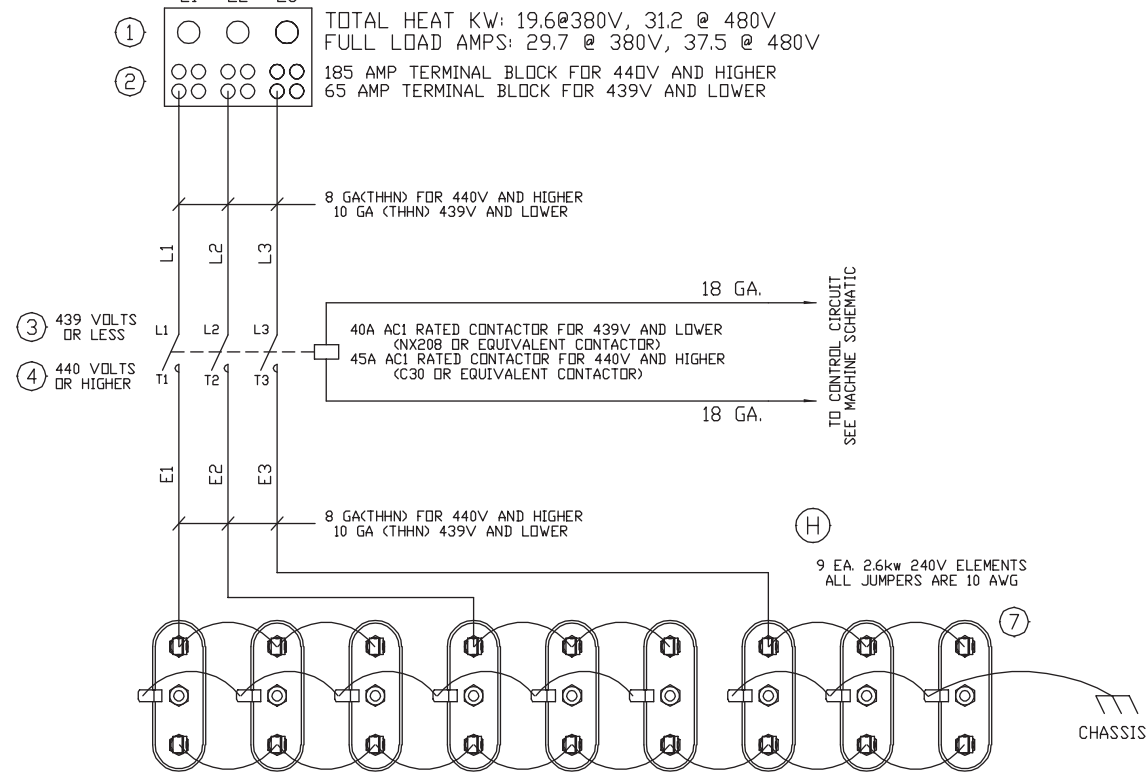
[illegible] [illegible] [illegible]

1

TOTAL HEAT KW: 19.6@380V, 31.2 @ 480V
FULL LOAD AMPS: 29.7 @ 380V, 37.5 @ 480V

2

185 AMP TERMINAL BLOCK FOR 440V AND HIGHER
65 AMP TERMINAL BLOCK FOR 439V AND LOWER

8 GA(THHN) FOR 440V AND HIGHER
10 GA (THHN) 439V AND LOWER

L1 L2 L3

18 GA.

3 439 VOLTS OR LESS

4 440 VOLTS OR HIGHER

L1 L2 L3
T1 T2 T3

40A AC1 RATED CONTACTOR FOR 439V AND LOWER
(NX208 OR EQUIVALENT CONTACTOR)
45A AC1 RATED CONTACTOR FOR 440V AND HIGHER
(C30 OR EQUIVALENT CONTACTOR)

18 GA.

TO CONTROL CIRCUIT
SEE MACHINE SCHEMATIC

E1 E2 E3

8 GA(THHN) FOR 440V AND HIGHER
10 GA (THHN) 439V AND LOWER

H

9 EA. 2.6kw 240V ELEMENTS
ALL JUMPERS ARE 10 AWG

7

CHASSIS